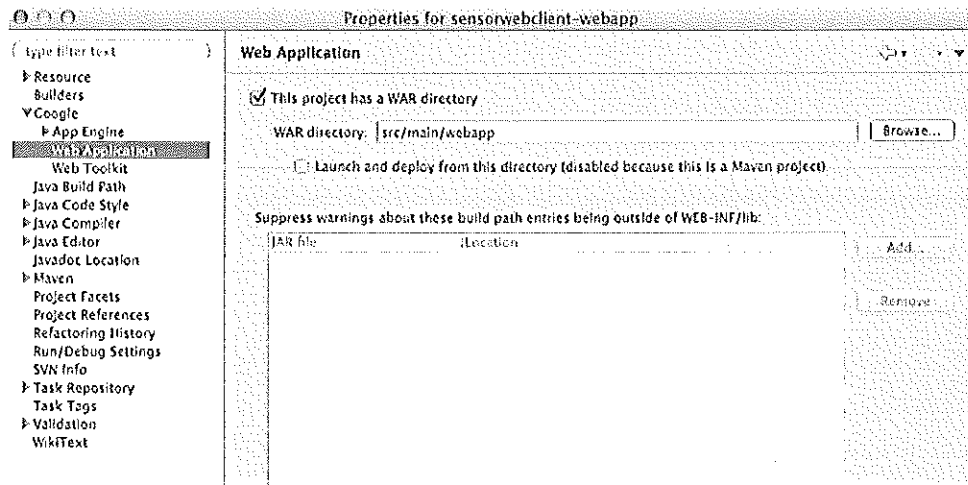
Properties for sensorwebclient-webapp

type filter text

Resource
Builders
Google
App Engine
Web Application
Web Toolkit
Java Build Path
Java Code Style
Java Compiler
Java Editor
Javadoc Location
Maven
Project Facets
Project References
Refactoring History
Run/Debug Settings
SVN Info
Task Repository
Task Tags
Validation
WikiText

Web Application

This project has a WAR directory

WAR directory: src/main/webapp

Browse...

Launch and deploy from this directory (disabled because this is a Maven project)

Suppress warnings about these build path entries being outside of WEB-INF/lib:

| JAR file | Location |
|---|---|

Add...

Remove